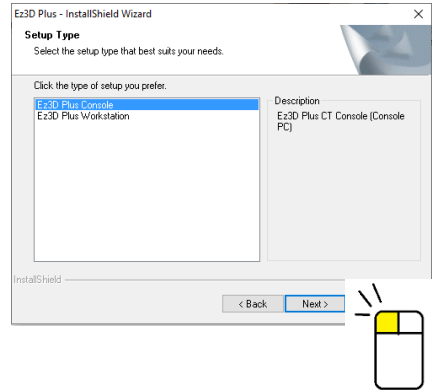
Ez3D Plus - InstallShield Wizard

×

Setup Type

Select the setup type that best suits your needs.

Click the type of setup you prefer.

Ez3D Plus Console
Ez3D Plus Workstation

Description

Ez3D Plus CT Console (Console PC)

InstallShield

< Back

Next >